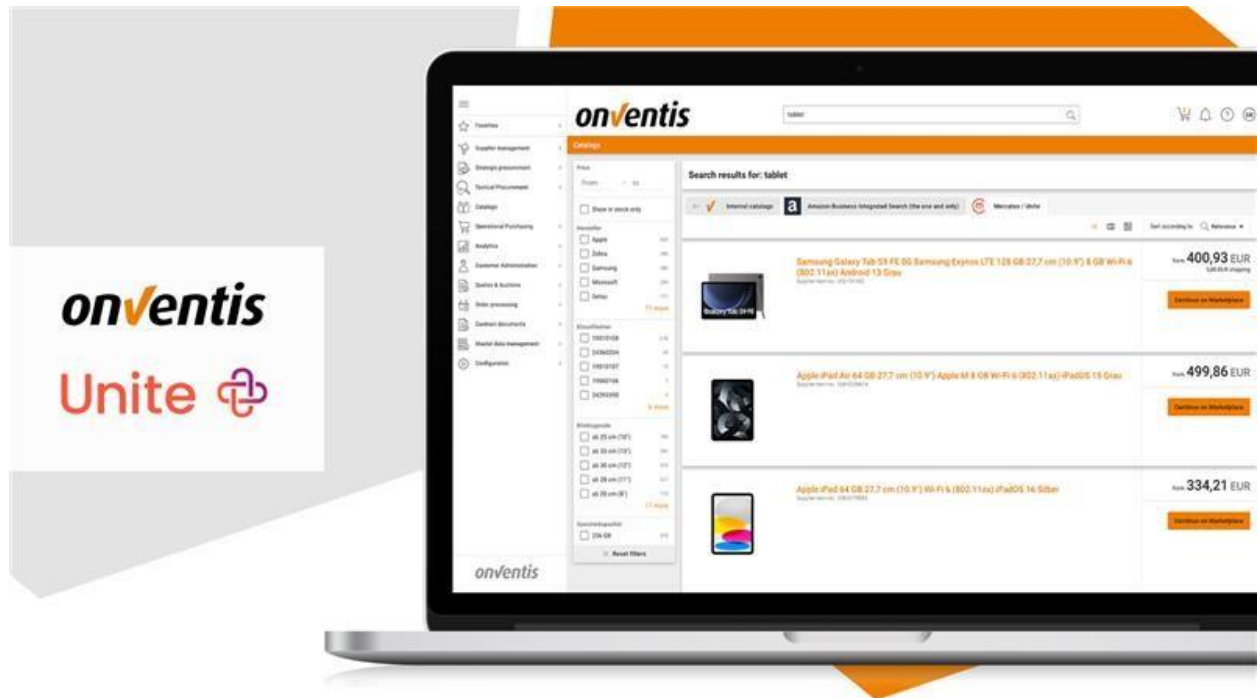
onventis

Unite

onventis

tablet

Favorites
Supplier management
Strategic procurement
Tactical Procurement
Catalogs
Operational Purchasing
Analytics
Customer Administration
Quotes & Auctions
Order processing
Contract documents
Master data management
Configuration

Catalogs

Price
From to

Show in stock only

Hersteller
Apple
Zebra
Samsung
Microsoft
Dell
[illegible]

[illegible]
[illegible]
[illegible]
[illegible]
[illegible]
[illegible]

Bildschirmgröße
ab 25 cm (10")
ab 33 cm (13")
ab 30 cm (12")
ab 28 cm (11")
ab 20 cm (8")

Speicherkapazität
256 GB

Reset filters

onventis

Search results for: tablet

Internal catalogs
Amazon Business Integrated Search (the one and only)
Mercateo / Unite

Sort according to Relevance

Samsung Galaxy Tab S9 FE 5G Samsung Exynos LTE 128 GB 27,7 cm (10.9") 8 GB Wi-Fi 6 (802.11ax) Android 13 Grau
from 400,93 EUR
Continue on Marketplace

Apple iPad Air 64 GB 27.7 cm (10.9") Apple M 8 GB Wi-Fi 6 (802.11ax) iPadOS 15 Grau
from 499,86 EUR
Continue on Marketplace

Apple iPad 64 GB 27.7 cm (10.9") Wi-Fi 6 (802.11ax) iPadOS 16 Silber
from 334,21 EUR
Continue on Marketplace